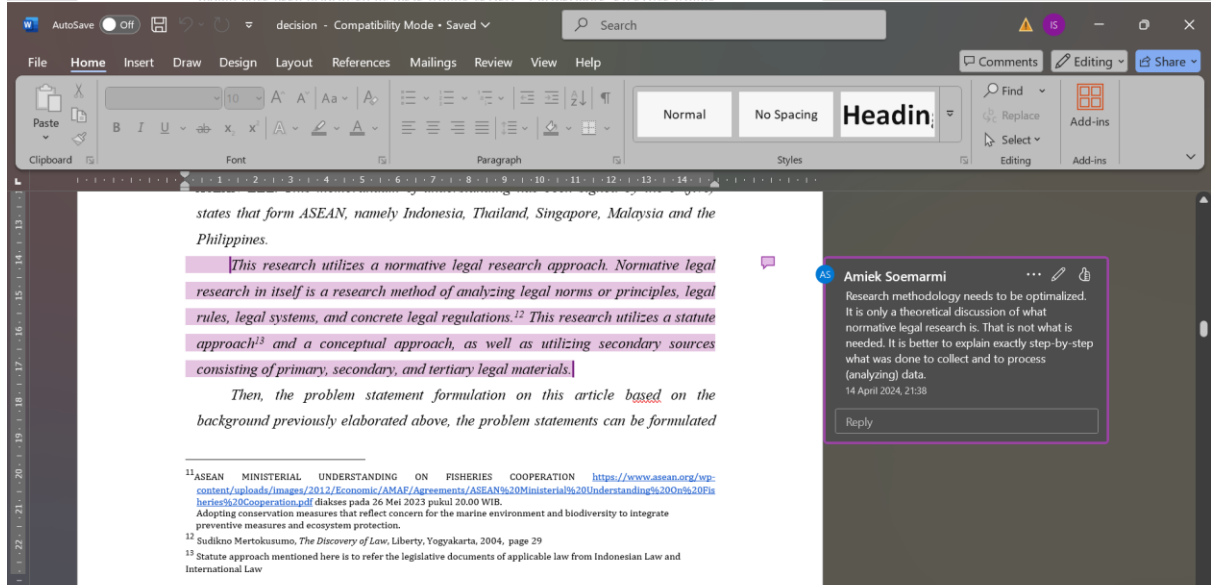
AutoSave Off decision - Compatibility Mode • Saved Search IS

File Home Insert Draw Design Layout References Mailings Review View Help Comments Editing Share

Paste Clipboard 10 A A Aa Font Paragraph Normal No Spacing Headin Styles Find Replace Select Editing Add-ins Add-ins

states that form ASEAN, namely Indonesia, Thailand, Singapore, Malaysia and the Philippines.

This research utilizes a normative legal research approach. Normative legal research in itself is a research method of analyzing legal norms or principles, legal rules, legal systems, and concrete legal regulations.$^{12}$ This research utilizes a statute approach$^{13}$ and a conceptual approach, as well as utilizing secondary sources consisting of primary, secondary, and tertiary legal materials.

Then, the problem statement formulation on this article based on the background previously elaborated above, the problem statements can be formulated

$^{11}$ASEAN MINISTERIAL UNDERSTANDING ON FISHERIES COOPERATION https://www.asean.org/wp-content/uploads/images/2012/Economic/AMAF/Agreements/ASEAN%20Ministerial%20Understanding%20on%20Fisheries%20Cooperation.pdf diakses pada 26 Mei 2023 pukul 20.00 WIB.
Adopting conservation measures that reflect concern for the marine environment and biodiversity to integrate preventive measures and ecosystem protection.
$^{12}$ Sudikno Mertokusumo, The Discovery of Law, Liberty, Yogyakarta, 2004, page 29
$^{13}$ Statute approach mentioned here is to refer the legislative documents of applicable law from Indonesian Law and International Law

AS Amiek Soemarmi
Research methodology needs to be optimalized. It is only a theoretical discussion of what normative legal research is. That is not what is needed. It is better to explain exactly step-by-step what was done to collect and to process (analyzing) data.
14 April 2024, 21:38
Reply